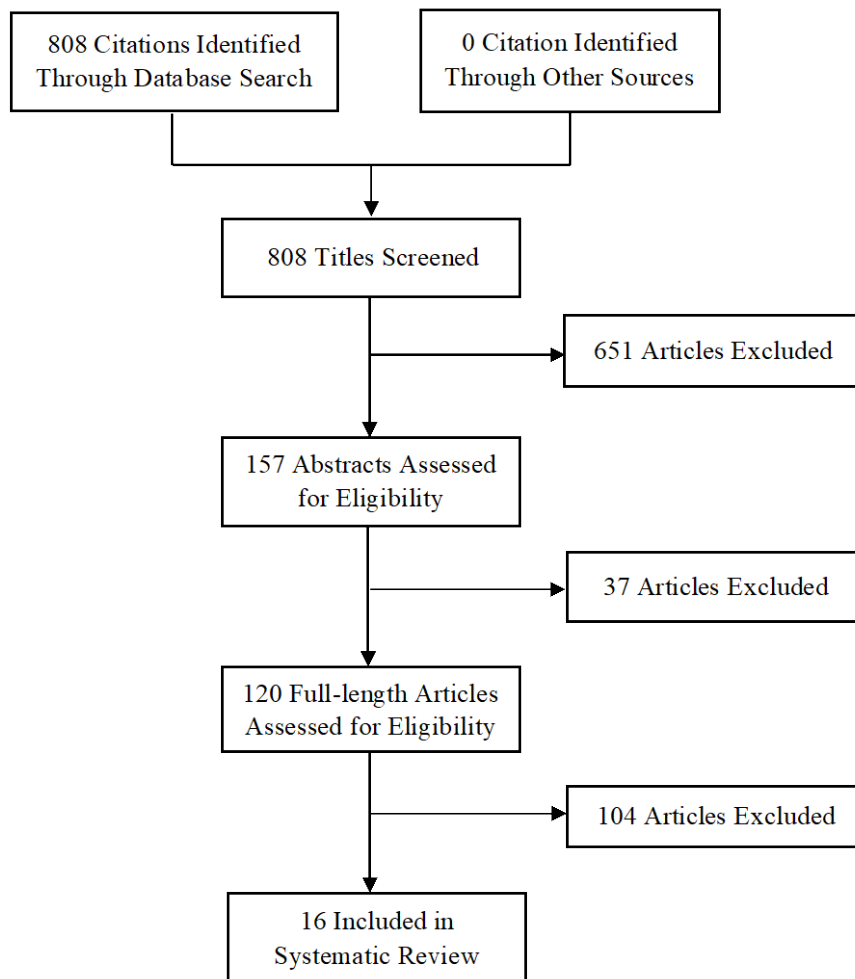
808 Citations Identified Through Database Search

0 Citation Identified Through Other Sources

808 Titles Screened

651 Articles Excluded

157 Abstracts Assessed for Eligibility

37 Articles Excluded

120 Full-length Articles Assessed for Eligibility

104 Articles Excluded

16 Included in Systematic Review